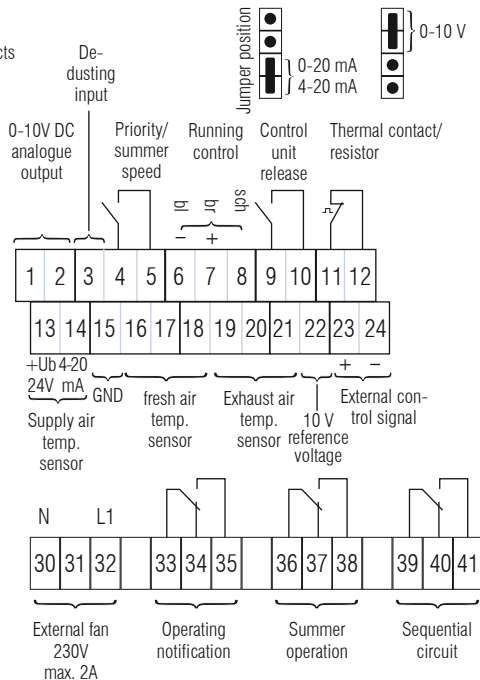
cts

De-dusting input

Jumper position

0-20 mA
4-20 mA

0-10 V

0-10V DC analogue output

Priority/ summer speed

Running control

Control unit release

Thermal contact/ resistor

bl br sch
– +

| 1 | 2 | 3 | 4 | 5 | 6 | 7 | 8 | 9 | 10 | 11 | 12 |
|---|---|---|---|---|---|---|---|---|---|---|---|

| 13 | 14 | 15 | 16 | 17 | 18 | 19 | 20 | 21 | 22 | 23 | 24 |
|---|---|---|---|---|---|---|---|---|---|---|---|

+Ub 24V
4-20 mA
GND
+ –

Supply air temp. sensor

fresh air temp. sensor

Exhaust air temp. sensor

10 V reference voltage

External control signal

N L1

| 30 | 31 | 32 | | 33 | 34 | 35 | | 36 | 37 | 38 | | 39 | 40 | 41 |
|---|---|---|---|---|---|---|---|---|---|---|---|---|---|---|

External fan 230V max. 2A

Operating notification

Summer operation

Sequential circuit